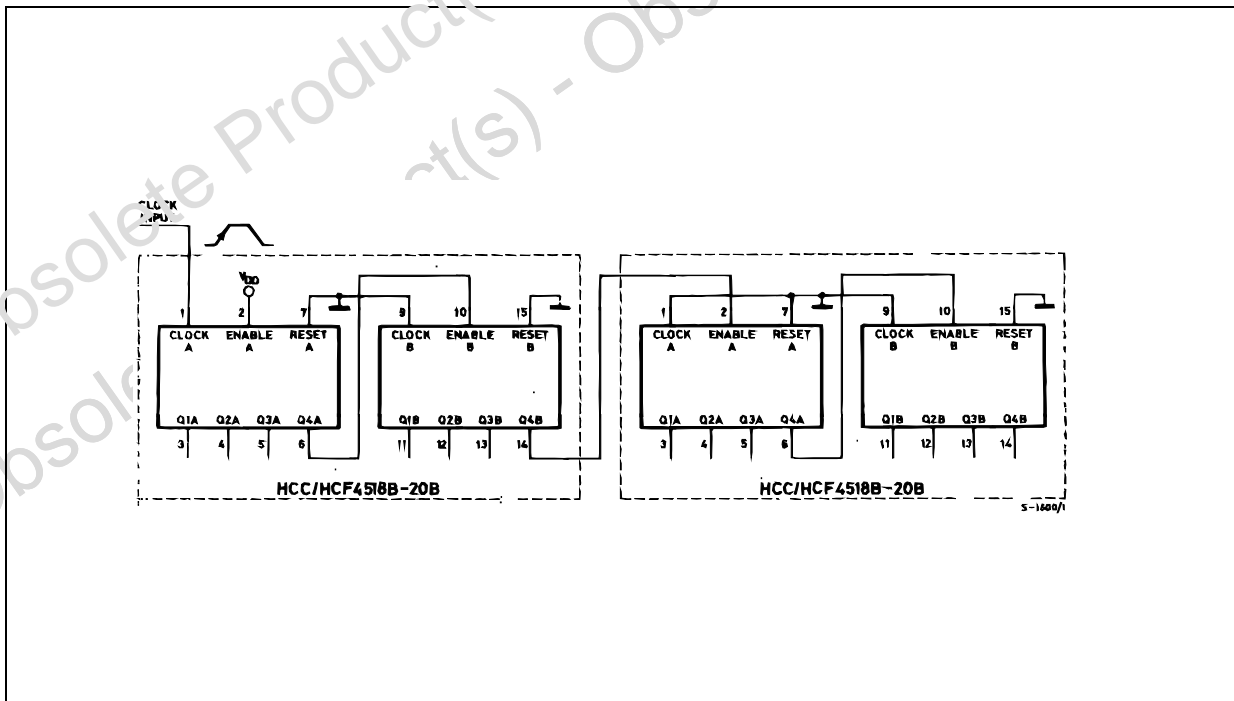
Obsolete Product(s) - Obsolete Product(s)

CLOCK INPUT

$V_{DD}$

1 2 7 9 10 15

CLOCK A ENABLE A RESET A

CLOCK B ENABLE B RESET B

Q1A Q2A Q3A Q4A

Q1B Q2B Q3B Q4B

3 4 5 6 11 12 13 14

HCC/HCF4518B-20B

1 2 7 9 10 15

CLOCK A ENABLE A RESET A

CLOCK B ENABLE B RESET B

Q1A Q2A Q3A Q4A

Q1B Q2B Q3B Q4B

3 4 5 6 11 12 13 14

HCC/HCF4518B-20B

S-1600/1